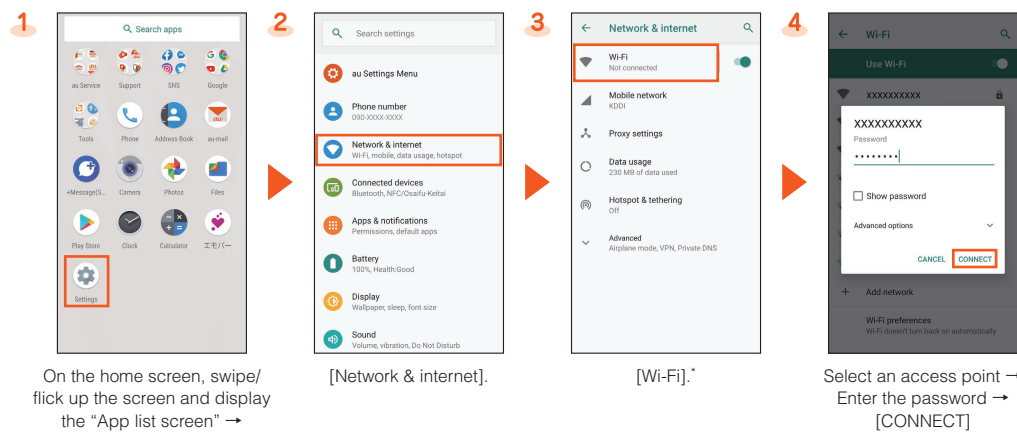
1

Search apps

au Service Support SNS Google

Tools Phone Address Book au-mail

+Message(S... Camera Photos Files

Play Store Clock Calculator エモパー

Settings

On the home screen, swipe/ flick up the screen and display the “App list screen” →

2

Search settings

au Settings Menu

Phone number
090-XXXX-XXXX

Network & internet
Wi-Fi, mobile, data usage, hotspot

Connected devices
Bluetooth, NFC/Osaifu-Keitai

Apps & notifications
Permissions, default apps

Battery
100%, Health:Good

Display
Wallpaper, sleep, font size

Sound
Volume, vibration, Do Not Disturb

[Network & internet].

3

Network & internet

Wi-Fi
Not connected

Mobile network
KDDI

Proxy settings

Data usage
230 MB of data used

Hotspot & tethering
Off

Advanced
Airplane mode, VPN, Private DNS

[Wi-Fi].*

4

Wi-Fi

Use Wi-Fi

XXXXXXXXXX

XXXXXXXXXX
Password
••••••••

Show password

Advanced options

CANCEL CONNECT

Add network

Wi-Fi preferences
Wi-Fi doesn't turn back on automatically

Select an access point → Enter the password → [CONNECT]